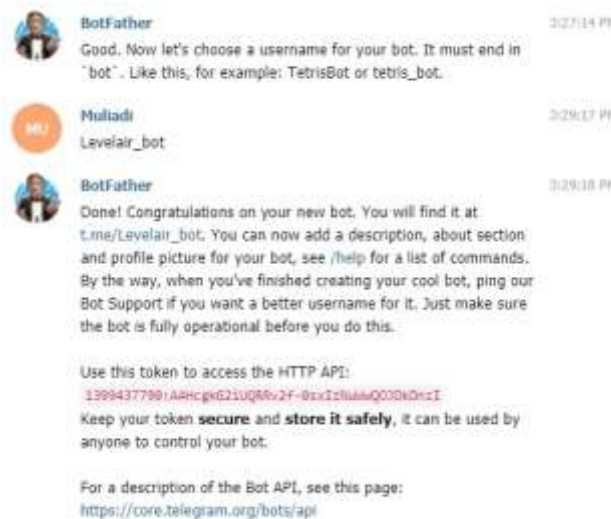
BotFather
3:27:14 PM
Good. Now let's choose a username for your bot. It must end in `bot`. Like this, for example: TetrisBot or tetris_bot.

MU
Muliadi
3:29:17 PM
Levelair_bot

BotFather
3:29:18 PM
Done! Congratulations on your new bot. You will find it at t.me/Levelair_bot. You can now add a description, about section and profile picture for your bot, see /help for a list of commands. By the way, when you've finished creating your cool bot, ping our Bot Support if you want a better username for it. Just make sure the bot is fully operational before you do this.

Use this token to access the HTTP API:
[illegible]
Keep your token **secure** and **store it safely**, it can be used by anyone to control your bot.

For a description of the Bot API, see this page:
https://core.telegram.org/bots/api